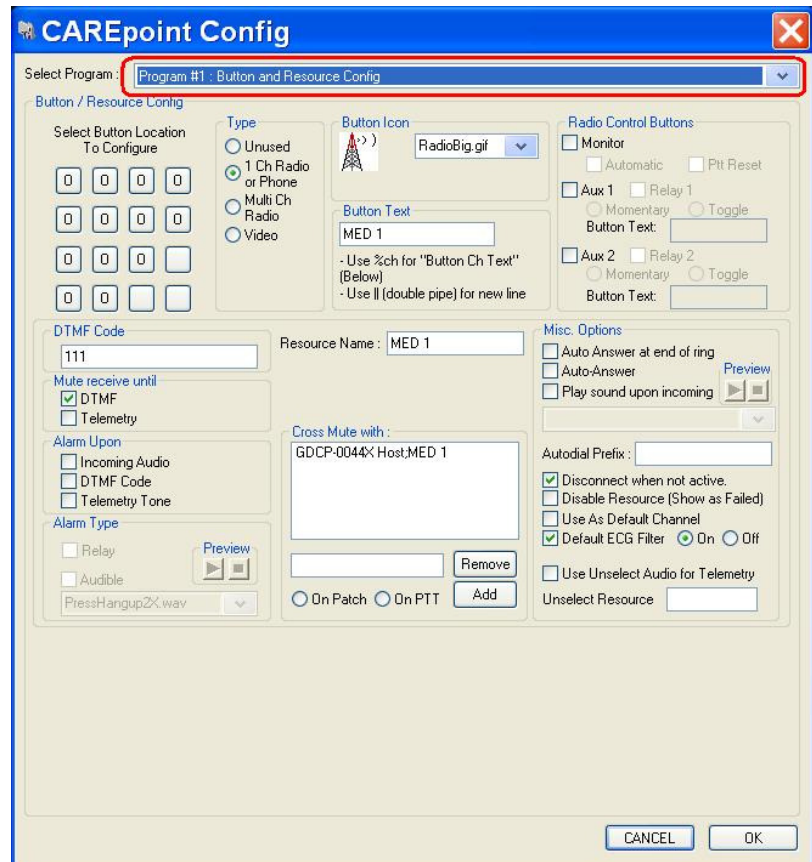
CAREpoint Config

Select Program : Program #1 : Button and Resource Config

Button / Resource Config

Select Button Location To Configure

0 0 0 0
0 0 0 0
0 0 0
0 0

Type
Unused
1 Ch Radio or Phone
Multi Ch Radio
Video

Button Icon
RadioBig.gif

Button Text
MED 1
- Use %ch for "Button Ch Text" (Below)
- Use || (double pipe) for new line

Radio Control Buttons
Monitor
Automatic
Ptt Reset
Aux 1
Relay 1
Momentary
Toggle
Button Text:
Aux 2
Relay 2
Momentary
Toggle
Button Text:

DTMF Code
111

Mute receive until
DTMF
Telemetry

Alarm Upon
Incoming Audio
DTMF Code
Telemetry Tone

Alarm Type
Relay
Audible
Preview
PressHangup2X.wav

Resource Name : MED 1

Cross Mute with :
GDCP-0044X Host;MED 1

Remove
Add
On Patch
On PTT

Misc. Options
Auto Answer at end of ring
Auto-Answer
Play sound upon incoming
Preview

Autodial Prefix :
Disconnect when not active.
Disable Resource (Show as Failed)
Use As Default Channel
Default ECG Filter On Off
Use Unselect Audio for Telemetry
Unselect Resource

CANCEL
OK